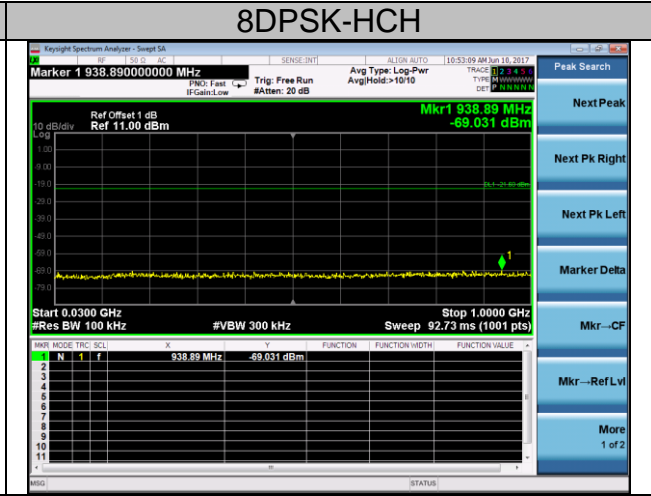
8DPSK-HCH

Keysight Spectrum Analyzer - Swept SA

RF 50 Ω AC SENSE:INT ALIGN AUTO 10:53:09 AM Jun 10, 2017

Marker 1 938.890000000 MHz

PNO: Fast IFGain:Low

Trig: Free Run #Atten: 20 dB

Avg Type: Log-Pwr Avg|Hold:>10/10

TRACE 1 2 3 4 5 6 TYPE M WWWWW DET P N N N N N

Peak Search

Ref Offset 1 dB
10 dB/div Ref 11.00 dBm
Log

Mkr1 938.89 MHz
-69.031 dBm

1.00
-9.00
-19.0
-29.0
-39.0
-49.0
-59.0
-69.0
-79.0

DL1 -21.60 dBm

Start 0.0300 GHz
#Res BW 100 kHz
#VBW 300 kHz
Stop 1.0000 GHz
Sweep 92.73 ms (1001 pts)

| MKR | MODE | TRC | SCL | X | Y | FUNCTION | FUNCTION WIDTH | FUNCTION VALUE |
|---|---|---|---|---|---|---|---|---|
| 1 | N | 1 | f | 938.89 MHz | -69.031 dBm | | | |
| 2 | | | | | | | | |
| 3 | | | | | | | | |
| 4 | | | | | | | | |
| 5 | | | | | | | | |
| 6 | | | | | | | | |
| 7 | | | | | | | | |
| 8 | | | | | | | | |
| 9 | | | | | | | | |
| 10 | | | | | | | | |
| 11 | | | | | | | | |

Next Peak

Next Pk Right

Next Pk Left

Marker Delta

Mkr→CF

Mkr→Ref Lvl

More
1 of 2

MSG

STATUS